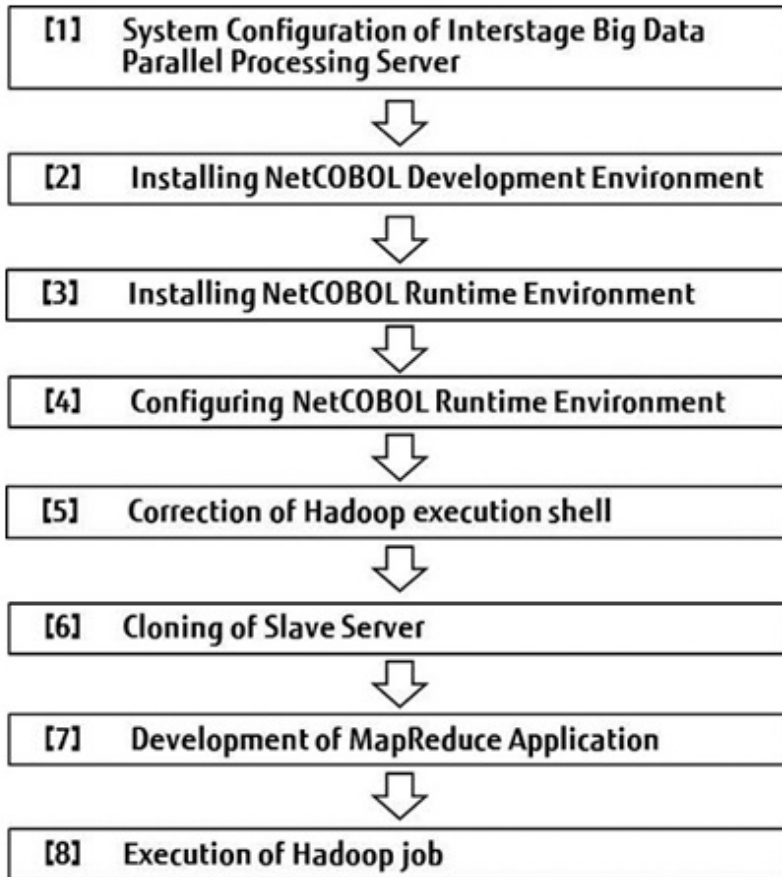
【1】 System Configuration of Interstage Big Data Parallel Processing Server

【2】 Installing NetCOBOL Development Environment

【3】 Installing NetCOBOL Runtime Environment

【4】 Configuring NetCOBOL Runtime Environment

【5】 Correction of Hadoop execution shell

【6】 Cloning of Slave Server

【7】 Development of MapReduce Application

【8】 Execution of Hadoop job